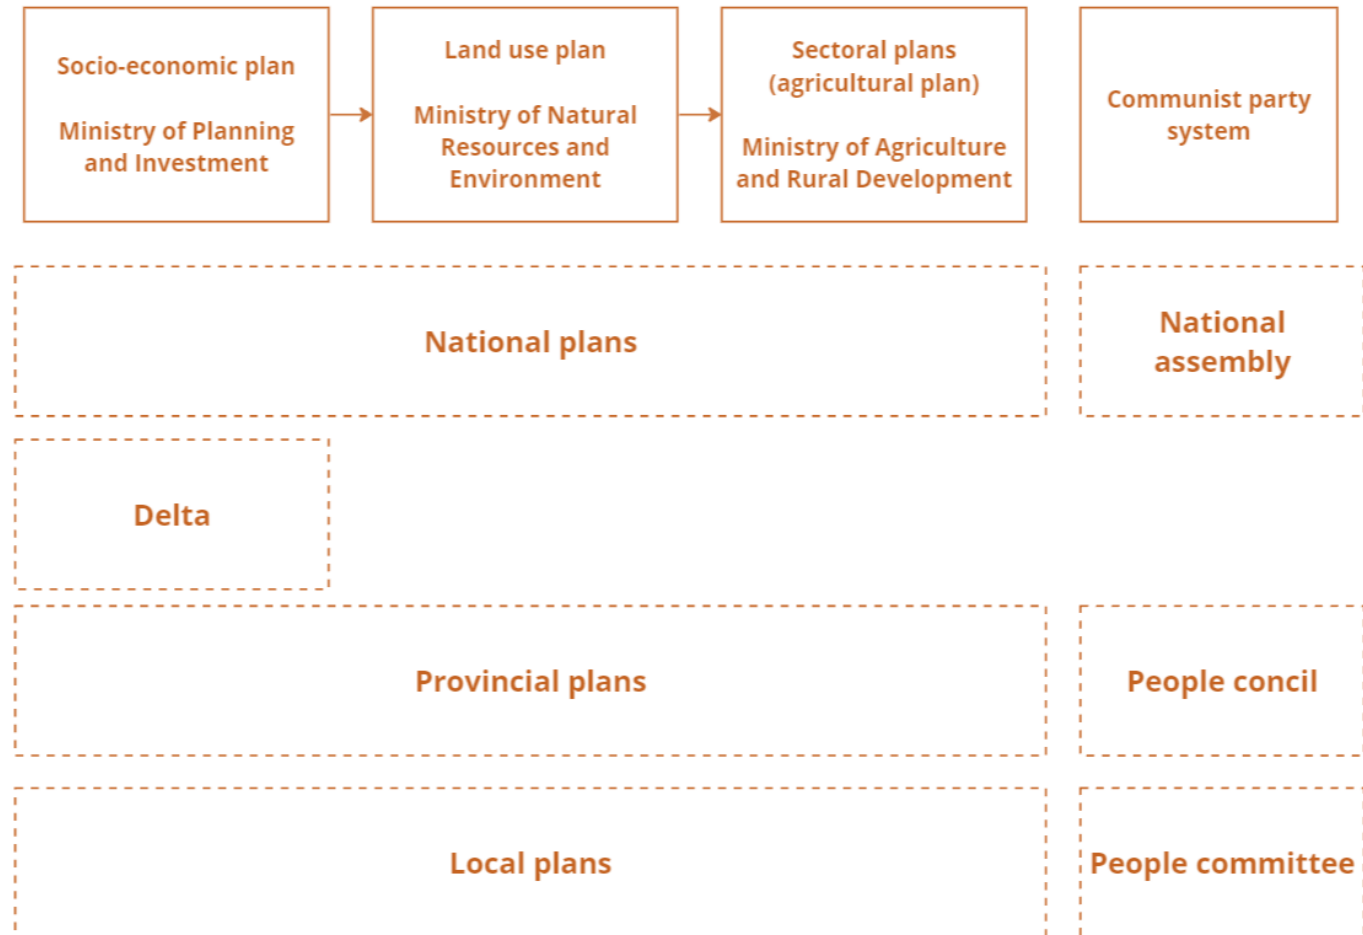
Socio-economic plan

Ministry of Planning and Investment

Land use plan

Ministry of Natural Resources and Environment

Sectoral plans (agricultural plan)

Ministry of Agriculture and Rural Development

Communist party system

National plans

National assembly

Delta

Provincial plans

People concil

Local plans

People committee